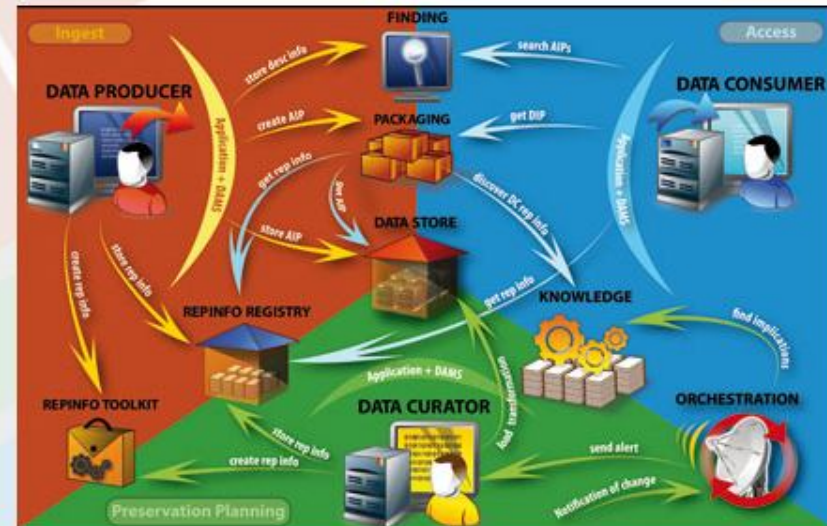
Ingest

FINDING

Access

search AIPs

store desc info

DATA PRODUCER

Application + DAMS

create AIP

PACKAGING

get DIP

DATA CONSUMER

get rep info

discover DC rep info

Application + DAMS

get AIP

store AIP

DATA STORE

create rep info

store rep info

get rep info

KNOWLEDGE

REPINFO REGISTRY

find implications

Application + DAMS

find transformation

REPINFO TOOLKIT

DATA CURATOR

ORCHESTRATION

store rep info

send alert

create rep info

Notification of change

Preservation Planning